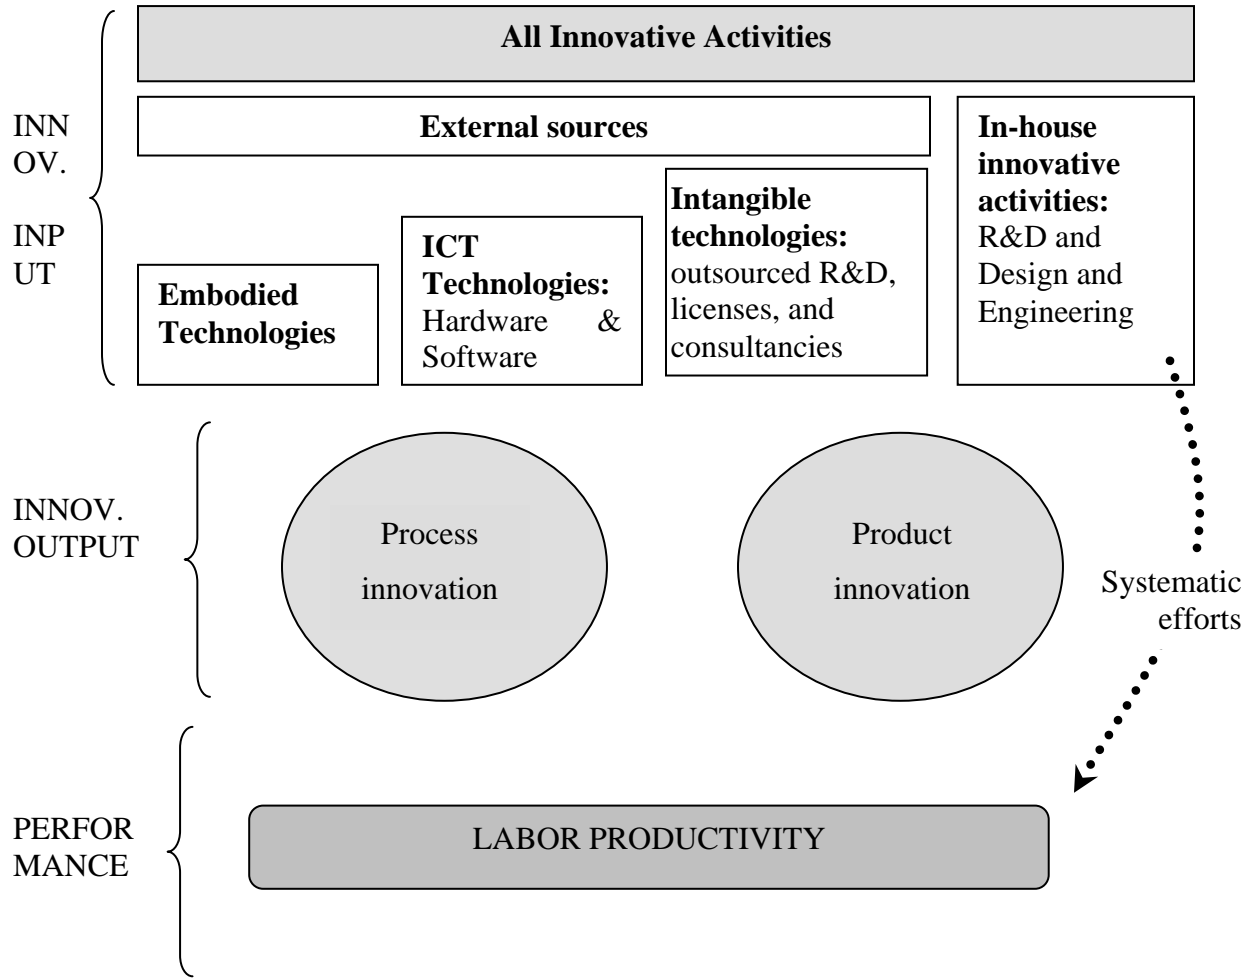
INN
OV.
INP
UT

All Innovative Activities

External sources

In-house innovative activities: R&D and Design and Engineering

Embodied Technologies

ICT Technologies: Hardware & Software

Intangible technologies: outsourced R&D, licenses, and consultancies

INNOV.
OUTPUT

Process innovation

Product innovation

Systematic efforts

PERFOR
MANCE

LABOR PRODUCTIVITY